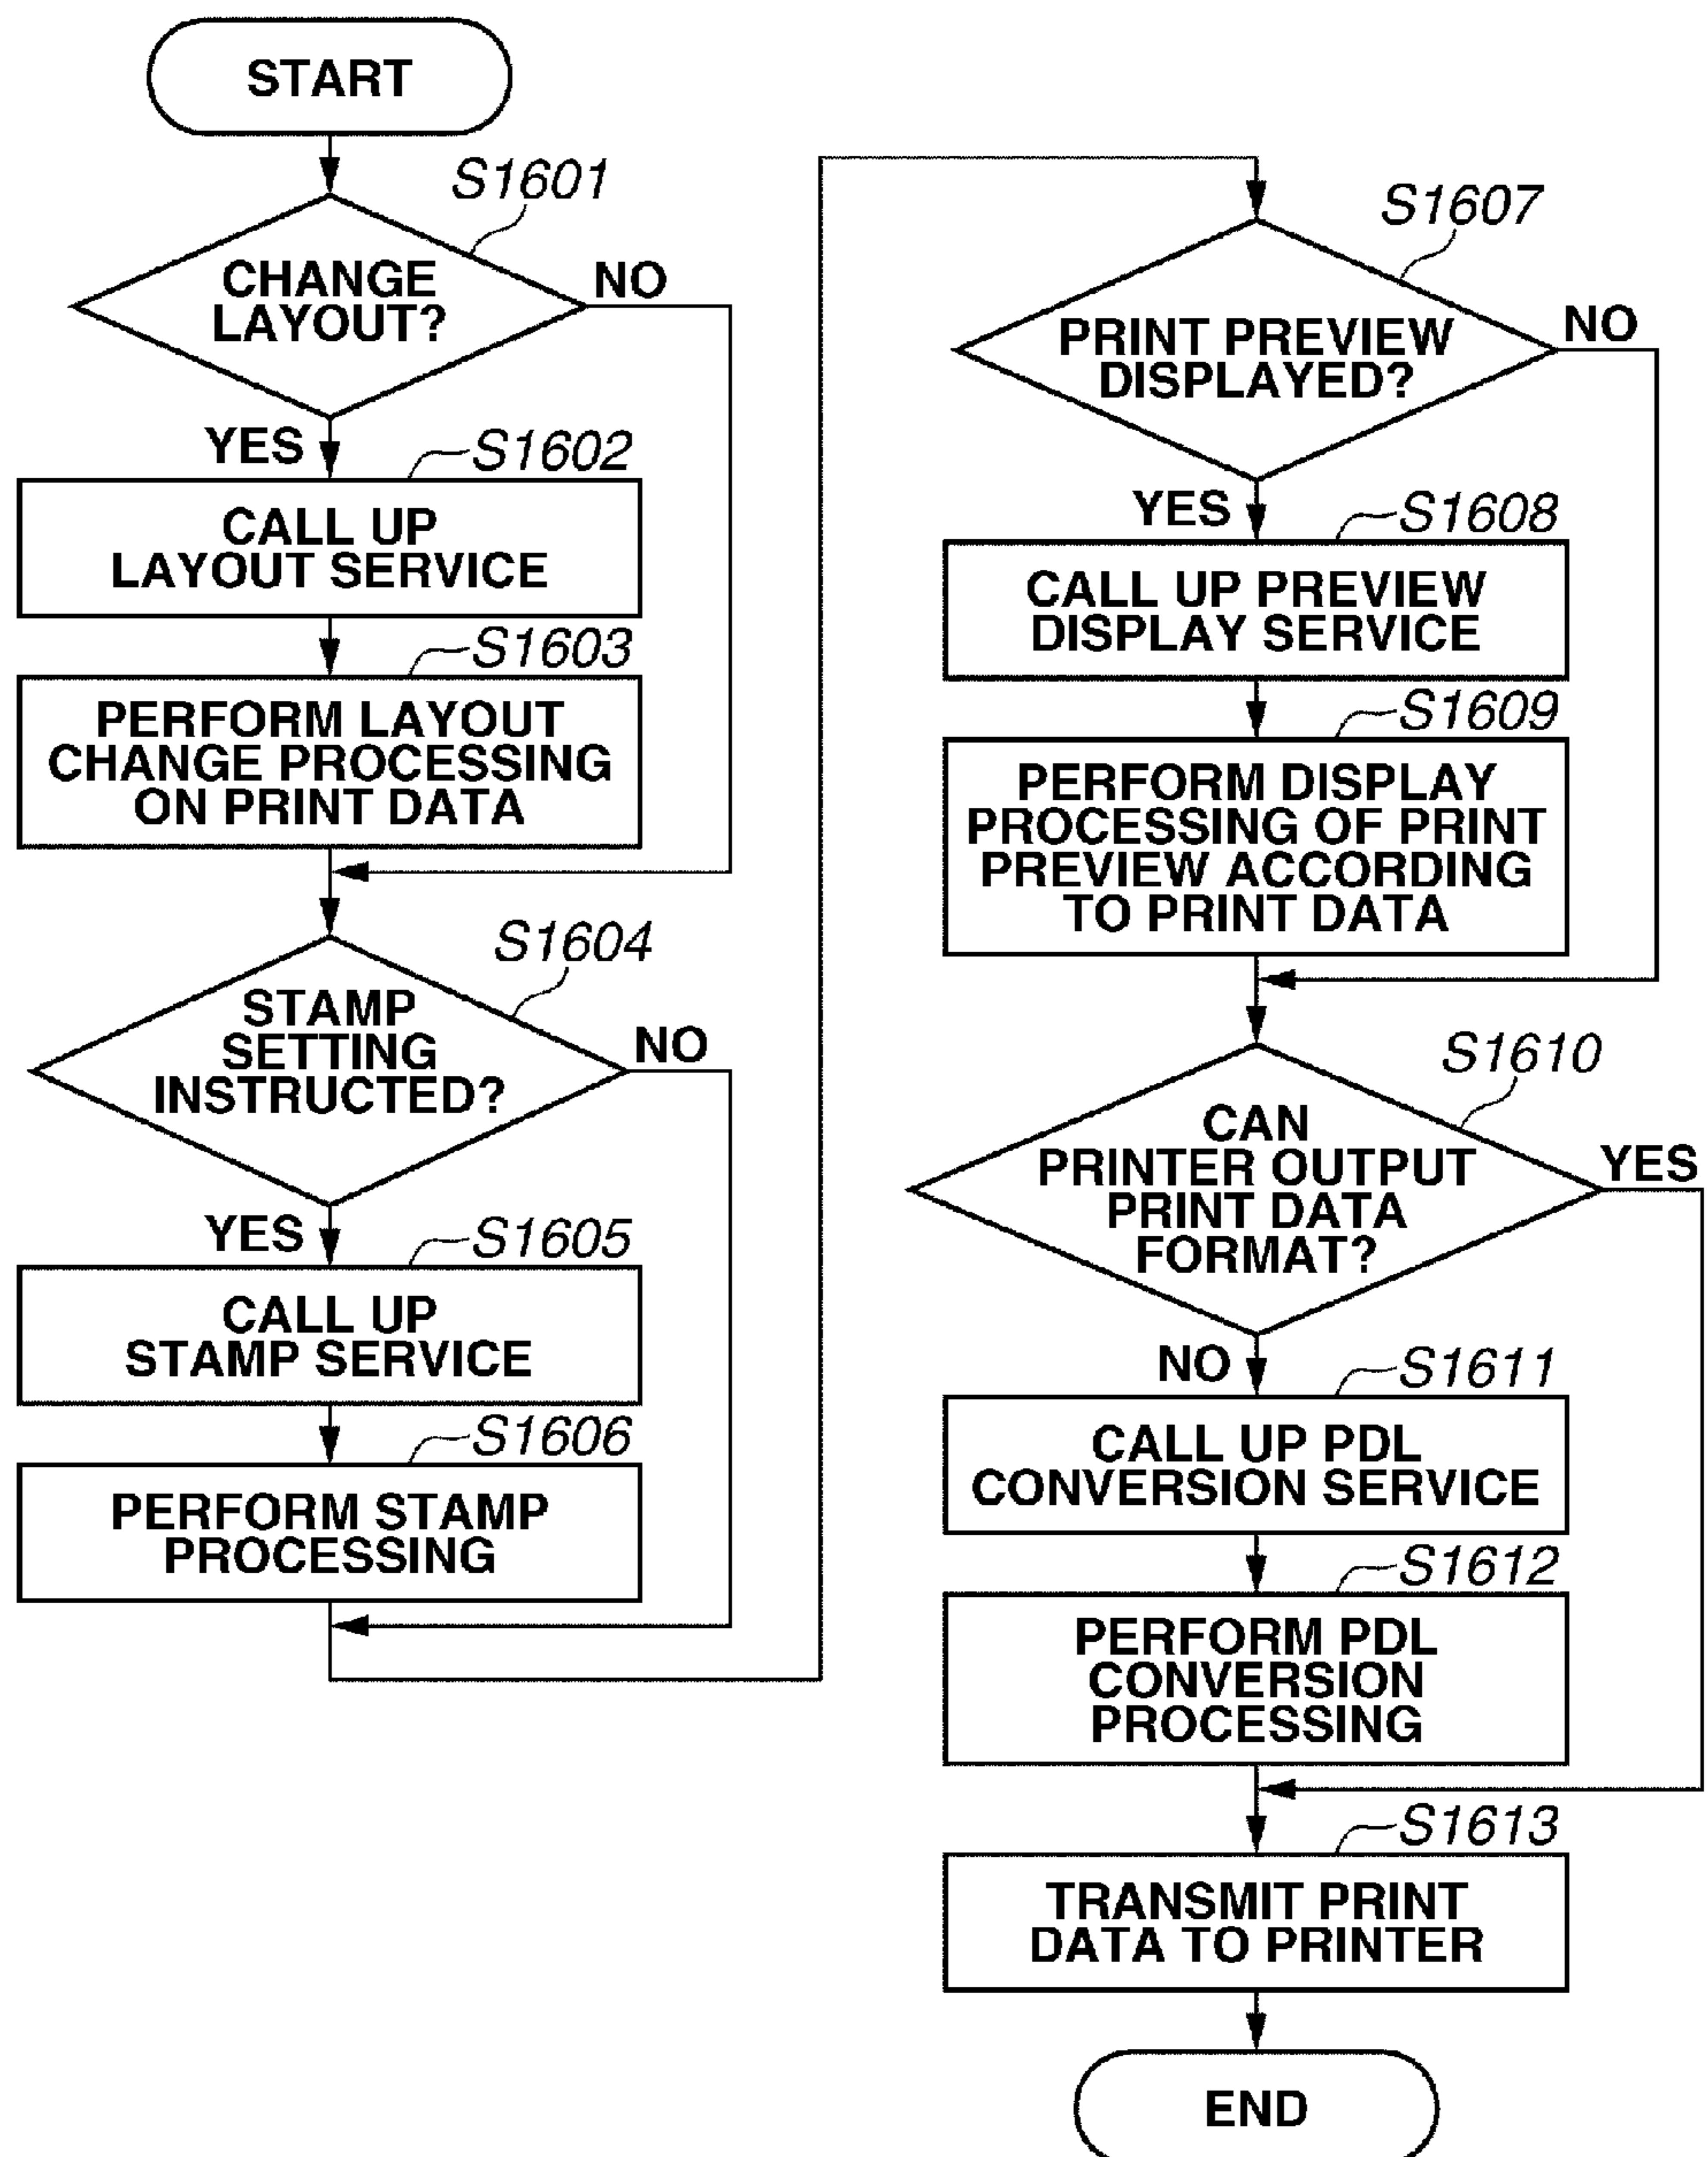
START

S1601

CHANGE LAYOUT?

NO

YES

S1602

CALL UP LAYOUT SERVICE

S1603

PERFORM LAYOUT CHANGE PROCESSING ON PRINT DATA

S1604

STAMP SETTING INSTRUCTED?

NO

YES

S1605

CALL UP STAMP SERVICE

S1606

PERFORM STAMP PROCESSING

S1607

PRINT PREVIEW DISPLAYED?

NO

YES

S1608

CALL UP PREVIEW DISPLAY SERVICE

S1609

PERFORM DISPLAY PROCESSING OF PRINT PREVIEW ACCORDING TO PRINT DATA

S1610

CAN PRINTER OUTPUT PRINT DATA FORMAT?

YES

NO

S1611

CALL UP PDL CONVERSION SERVICE

S1612

PERFORM PDL CONVERSION PROCESSING

S1613

TRANSMIT PRINT DATA TO PRINTER

END